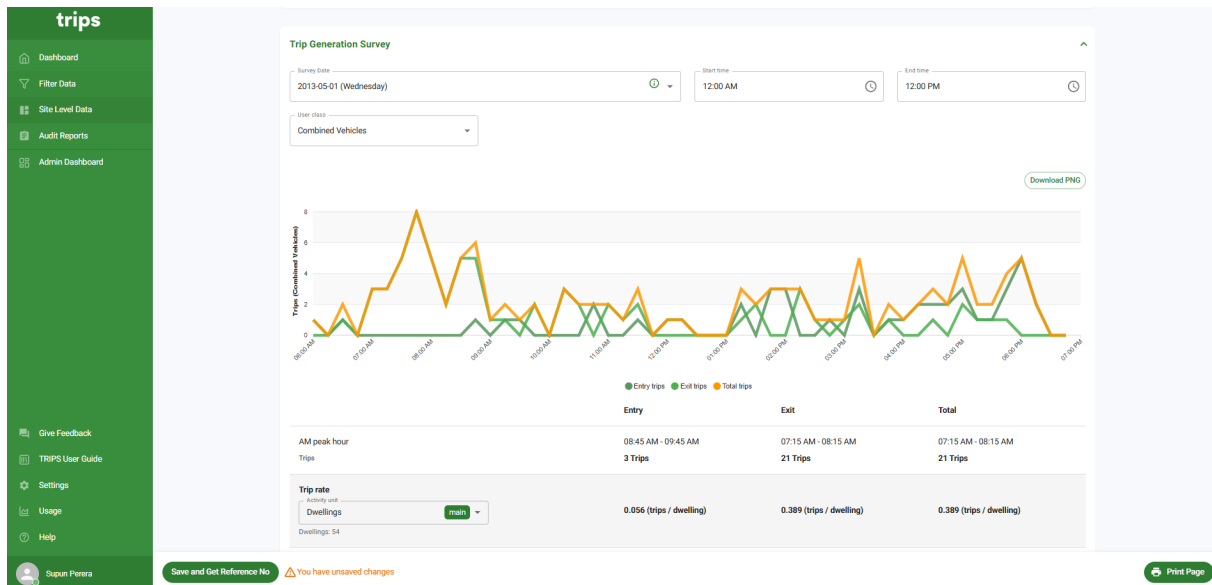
trips

Dashboard
Filter Data
Site Level Data
Audit Reports
Admin Dashboard

Trip Generation Survey

Survey Date
2013-05-01 (Wednesday)

Start time
12:00 AM

End time
12:00 PM

User class
Combined Vehicles

Download PNG

Trips (Combined Vehicles)

8
6
4
2
0

06:00 AM
07:00 AM
08:00 AM
09:00 AM
10:00 AM
11:00 AM
12:00 PM
01:00 PM
02:00 PM
03:00 PM
04:00 PM
05:00 PM
06:00 PM
07:00 PM

Entry trips Exit trips Total trips

| | Entry | Exit | Total |
|---|---|---|---|
| AM peak hour<br>Trips | 08:45 AM - 09:45 AM<br>3 Trips | 07:15 AM - 08:15 AM<br>21 Trips | 07:15 AM - 08:15 AM<br>21 Trips |
| Trip rate<br>Activity unit<br>Dwellings main<br>Dwellings: 54 | 0.056 (trips / dwelling) | 0.389 (trips / dwelling) | 0.389 (trips / dwelling) |

Give Feedback
TRIPS User Guide
Settings
Usage
Help

Supun Perera

Save and Get Reference No
You have unsaved changes
Print Page